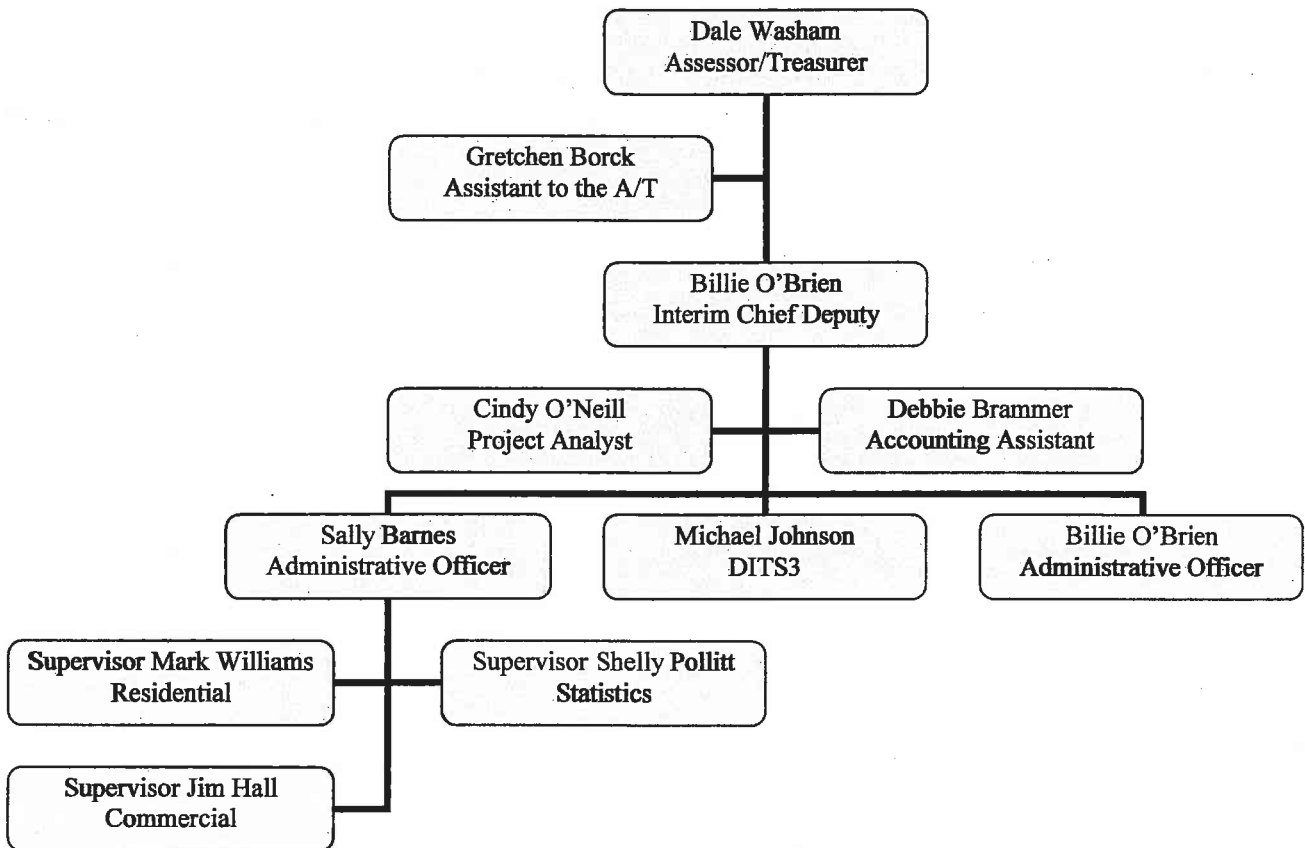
Dale Washam
Assessor/Treasurer

Gretchen Borck
Assistant to the A/T

Billie O'Brien
Interim Chief Deputy

Cindy O'Neill
Project Analyst

Debbie Brammer
Accounting Assistant

Sally Barnes
Administrative Officer

Michael Johnson
DITS3

Billie O'Brien
Administrative Officer

Supervisor Mark Williams
Residential

Supervisor Shelly Pollitt
Statistics

Supervisor Jim Hall
Commercial